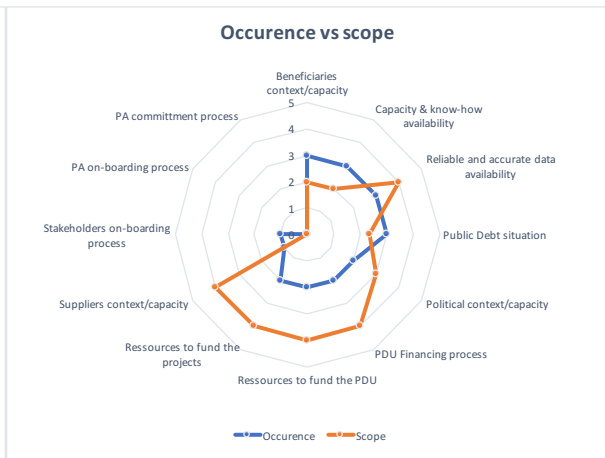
Occurence vs scope

Beneficiaries context/capacity

5
4
3
2
1
0

Capacity & know-how availability

Reliable and accurate data availability

Public Debt situation

Political context/capacity

PDU Financing process

Ressources to fund the PDU

Ressources to fund the projects

Suppliers context/capacity

Stakeholders on-boarding process

PA on-boarding process

PA committment process

Occurence
Scope